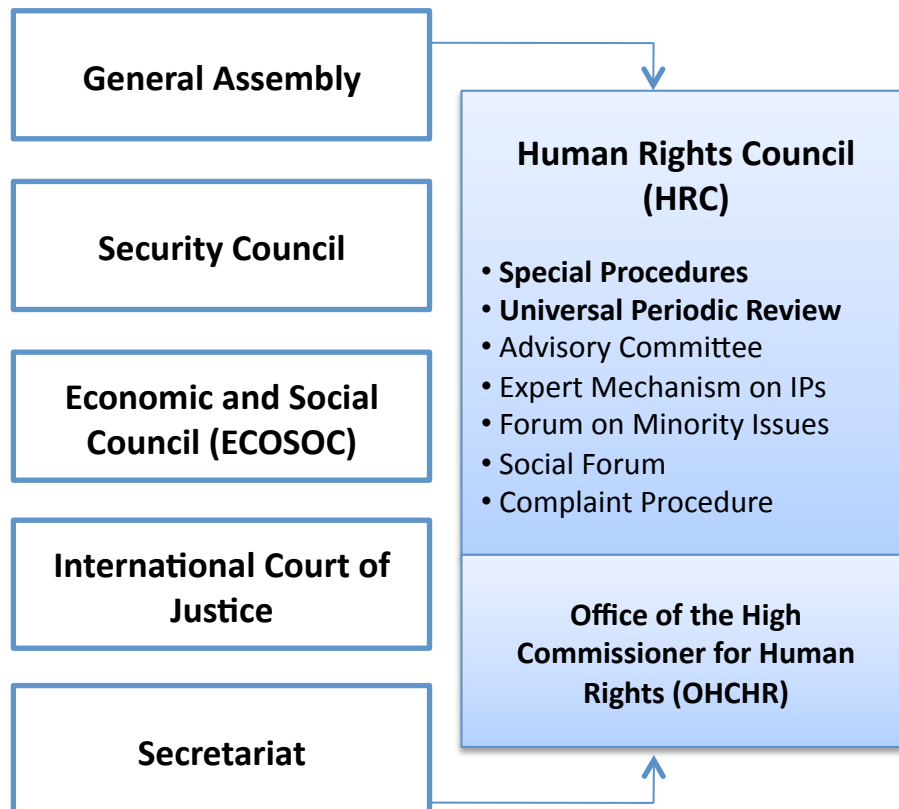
General Assembly

Security Council

Economic and Social Council (ECOSOC)

International Court of Justice

Secretariat

Human Rights Council (HRC)

• Special Procedures
• Universal Periodic Review
• Advisory Committee
• Expert Mechanism on IPs
• Forum on Minority Issues
• Social Forum
• Complaint Procedure

Office of the High Commissioner for Human Rights (OHCHR)